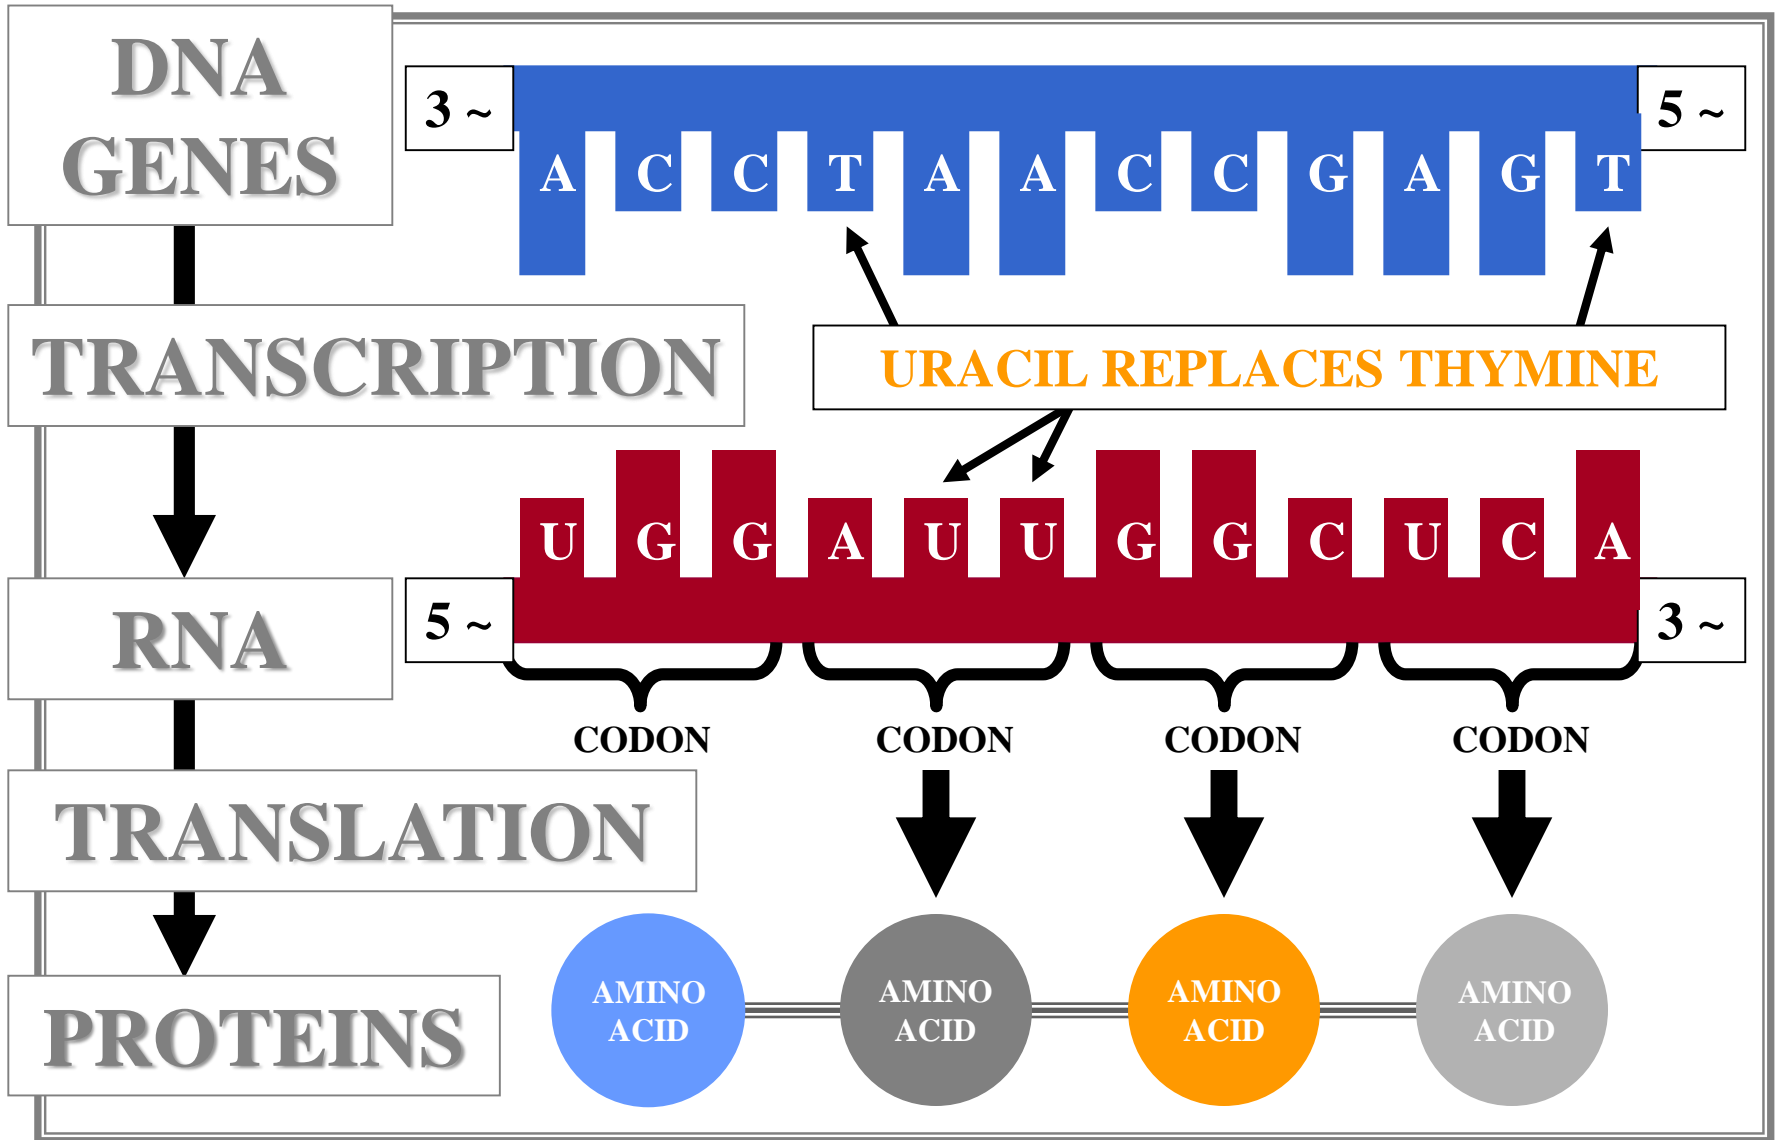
DNA GENES

3 ~

A C C T A A C C G A G T

5 ~

TRANSCRIPTION

URACIL REPLACES THYMINE

U G G A U U G G C U C A

5 ~

3 ~

RNA

CODON CODON CODON CODON

TRANSLATION

PROTEINS

AMINO ACID

AMINO ACID

AMINO ACID

AMINO ACID